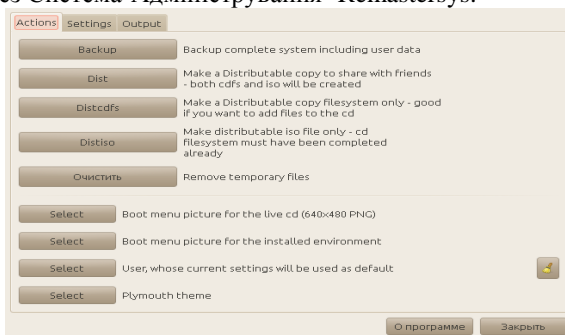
es Система Администрування  Remastersys.

Actions | Settings | Output

Backup | Backup complete system including user data

Dist | Make a Distributable copy to share with friends - both cdfs and iso will be created

Distcdfs | Make a Distributable copy filesystem only - good if you want to add files to the cd

Distiso | Make distributable iso file only - cd filesystem must have been completed already

Очистить | Remove temporary files

Select | Boot menu picture for the live cd (640x480 PNG)

Select | Boot menu picture for the installed environment

Select | User, whose current settings will be used as default

Select | Plymouth theme

О программе | Закрыть